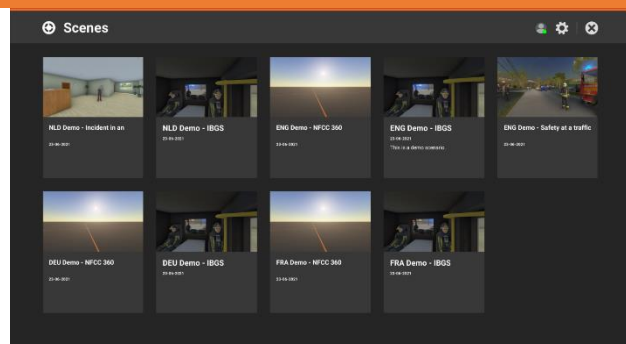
Scenes

NLD Demo - Incident in an
23-06-2021

NLD Demo - IBGS
23-06-2021

ENG Demo - NFCC 360
23-06-2021

ENG Demo - IBGS
23-06-2021
This is a demo scenario.

ENG Demo - Safety at a traffic
23-06-2021

DEU Demo - NFCC 360
23-06-2021

DEU Demo - IBGS
23-06-2021

FRA Demo - NFCC 360
23-06-2021

FRA Demo - IBGS
23-06-2021